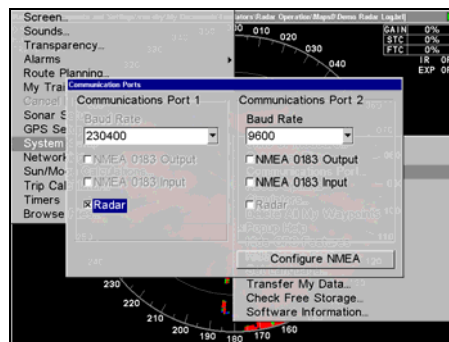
Screen...
Sounds...
Transparency...
Alarms
Route Planning...
My Tra
Cancel
Sonar S
GPS Se
System
Network
Sun/Mo
Trip Cal
Timers
Browse

010
020
030
040
GAIN 0%
STC 0%
FTC 0%
IR OF
EXP OF

Communication Ports

Communications Port 1
Baud Rate
230400
NMEA 0183 Output
NMEA 0183 Input
Radar

Communications Port 2
Baud Rate
9600
NMEA 0183 Output
NMEA 0183 Input
Radar
Configure NMEA

230
220
210
200
190
180
170
160

Transfer My Data...
Check Free Storage...
Software Information...